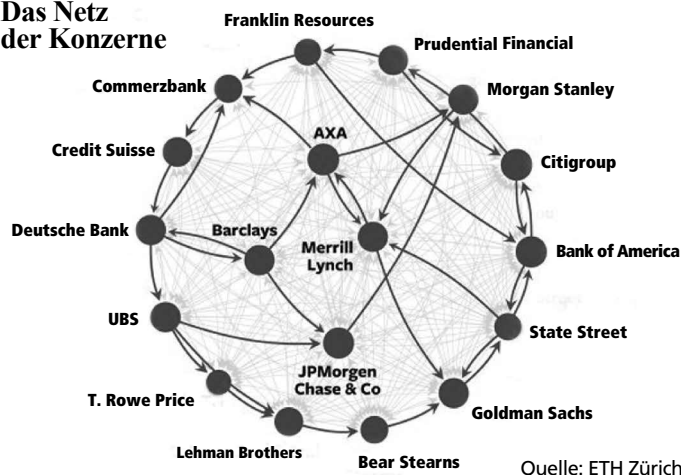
Das Netz der Konzerne

Franklin Resources
Prudential Financial
Commerzbank
Morgan Stanley
AXA
Credit Suisse
Citigroup
Deutsche Bank
Barclays
Merrill Lynch
Bank of America
UBS
State Street
JPMorgen Chase & Co
T. Rowe Price
Goldman Sachs
Lehman Brothers
Bear Stearns

Quelle: ETH Zürich